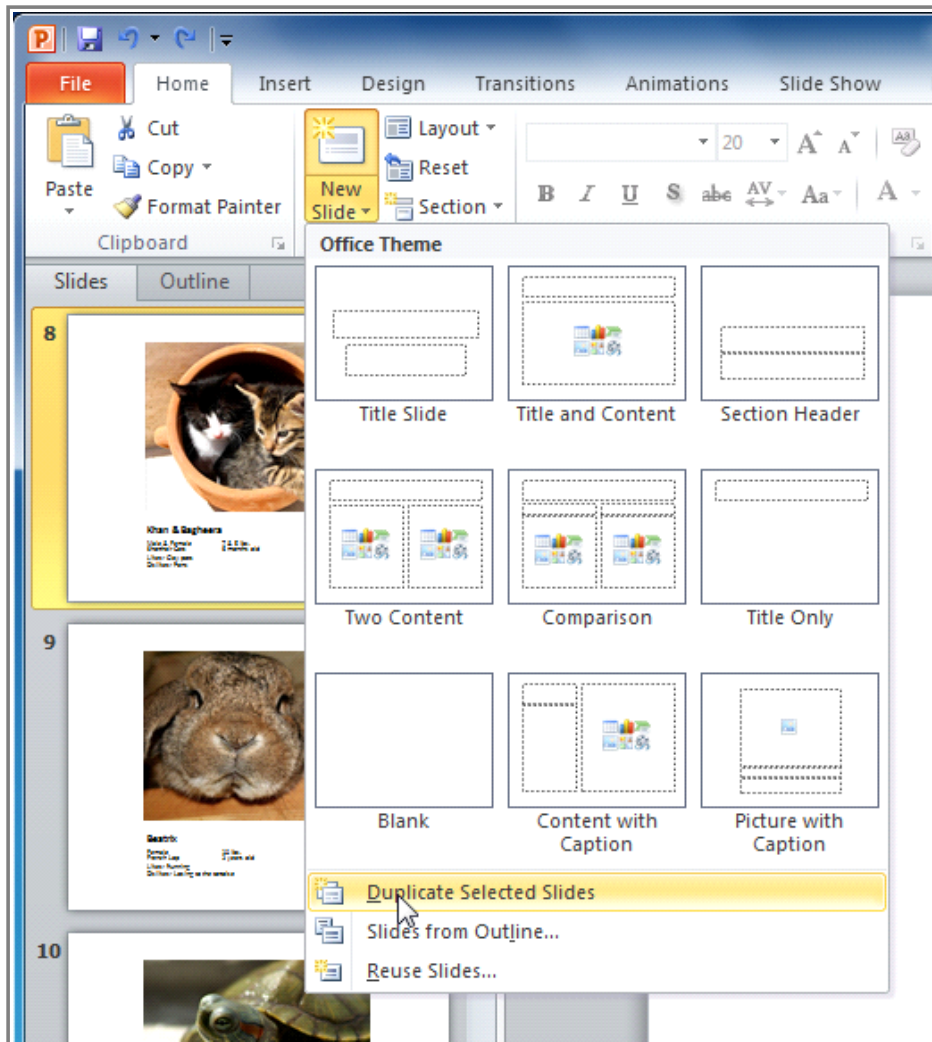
File Home Insert Design Transitions Animations Slide Show

Paste
Cut
Copy
Format Painter
Clipboard

New Slide
Layout
Reset
Section

20

B I U S abc AV Aa A

Slides Outline

Office Theme

Title Slide
Title and Content
Section Header
Two Content
Comparison
Title Only
Blank
Content with Caption
Picture with Caption

Duplicate Selected Slides
Slides from Outline...
Reuse Slides...

8

Khan & Bagheera

9

Beatrix

10